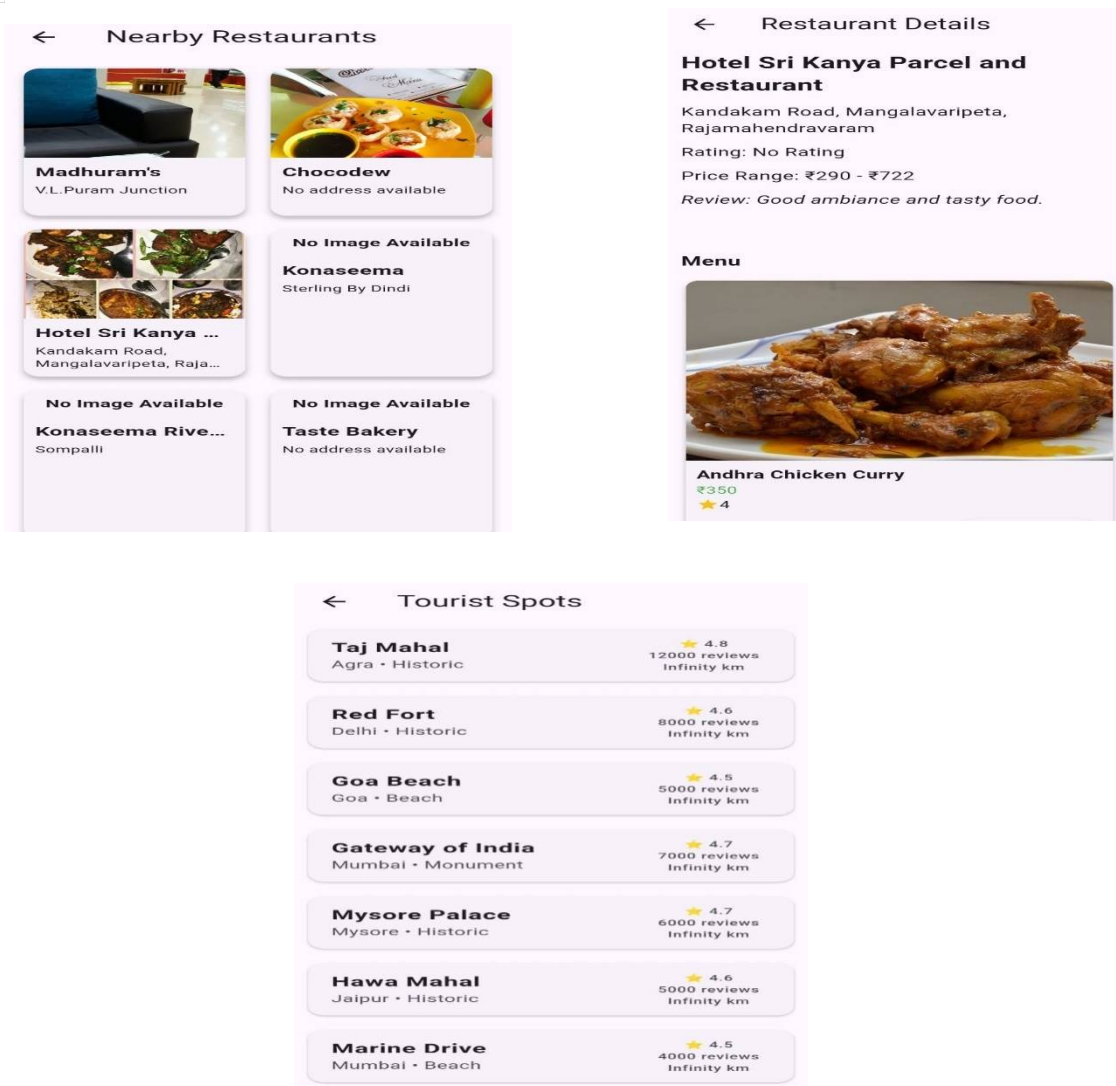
← Nearby Restaurants

Madhuram's
V.L.Puram Junction

Chocodew
No address available

Hotel Sri Kanya ...
Kandakam Road, Mangalavaripeta, Raja...

No Image Available
Konaseema
Sterling By Dindi

No Image Available
Konaseema Rive...
Sompalli

No Image Available
Taste Bakery
No address available

← Restaurant Details

Hotel Sri Kanya Parcel and Restaurant
Kandakam Road, Mangalavaripeta, Rajamahendravaram
Rating: No Rating
Price Range: ₹290 - ₹722
Review: Good ambiance and tasty food.

Menu

Andhra Chicken Curry
₹350
4

← Tourist Spots

Taj Mahal
Agra • Historic
4.8
12000 reviews
Infinity km

Red Fort
Delhi • Historic
4.6
8000 reviews
Infinity km

Goa Beach
Goa • Beach
4.5
5000 reviews
Infinity km

Gateway of India
Mumbai • Monument
4.7
7000 reviews
Infinity km

Mysore Palace
Mysore • Historic
4.7
6000 reviews
Infinity km

Hawa Mahal
Jaipur • Historic
4.6
5000 reviews
Infinity km

Marine Drive
Mumbai • Beach
4.5
4000 reviews
Infinity km